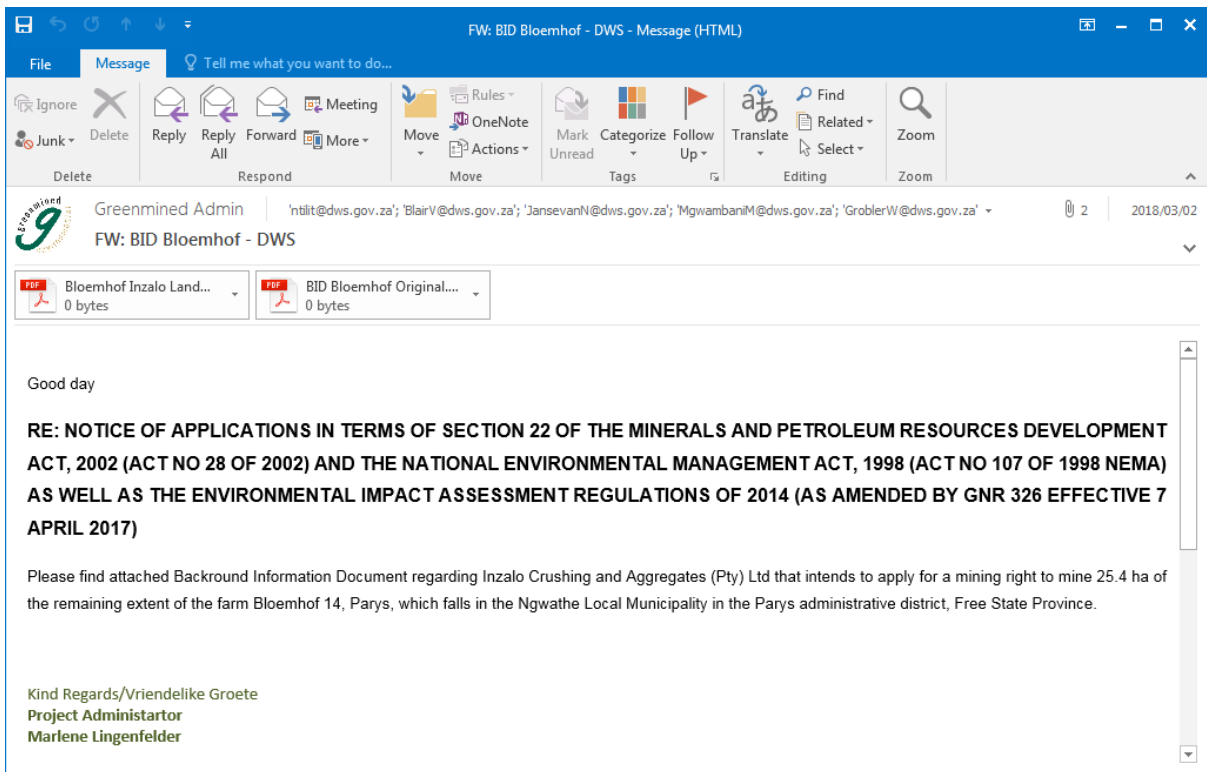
FW: BID Bloemhof - DWS - Message (HTML)

File Message Tell me what you want to do...

Ignore
Junk
Delete
Delete

Reply
Reply All
Forward
Meeting
More
Respond

Move
Rules
OneNote
Actions
Move

Mark Unread
Categorize
Follow Up
Tags

Translate
Find
Related
Select
Editing

Zoom
Zoom

Greenmined

Greenmined Admin 'ntilit@dws.gov.za'; 'BlairV@dws.gov.za'; 'JansevanN@dws.gov.za'; 'MgwambaniM@dws.gov.za'; 'GroblerW@dws.gov.za' 2 2018/03/02

FW: BID Bloemhof - DWS

PDF Bloemhof Inzalo Land... 0 bytes

PDF BID Bloemhof Original.... 0 bytes

Good day

RE: NOTICE OF APPLICATIONS IN TERMS OF SECTION 22 OF THE MINERALS AND PETROLEUM RESOURCES DEVELOPMENT ACT, 2002 (ACT NO 28 OF 2002) AND THE NATIONAL ENVIRONMENTAL MANAGEMENT ACT, 1998 (ACT NO 107 OF 1998 NEMA) AS WELL AS THE ENVIRONMENTAL IMPACT ASSESSMENT REGULATIONS OF 2014 (AS AMENDED BY GNR 326 EFFECTIVE 7 APRIL 2017)

Please find attached Backround Information Document regarding Inzalo Crushing and Aggregates (Pty) Ltd that intends to apply for a mining right to mine 25.4 ha of the remaining extent of the farm Bloemhof 14, Parys, which falls in the Ngwathe Local Municipality in the Parys administrative district, Free State Province.

Kind Regards/Vriendelike Groete
Project Administartor
Marlene Lingenfelder